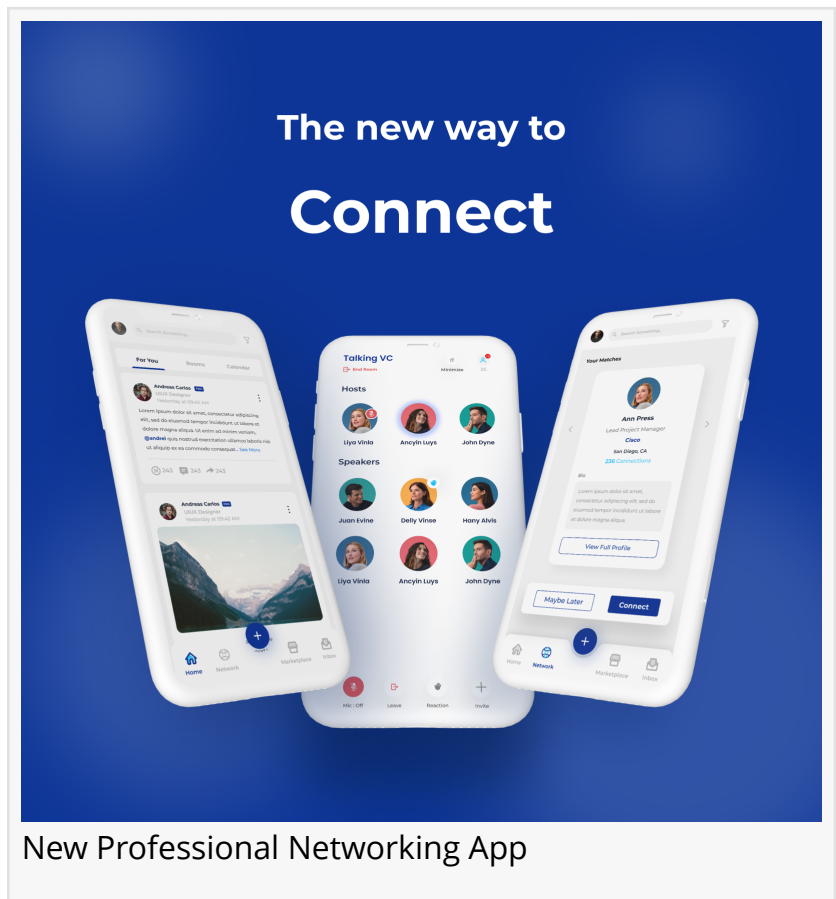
The new way to

Connect

Search Something

For You | Rooms | Calendar

Andreas Carlos
UI/UX Designer
Yesterday at 09:42 AM

Lorem ipsum dolor sit amet, consectetur adipiscing elit, sed do eiusmod tempor incididunt ut labore et dolore magna aliqua. Ut enim ad minim veniam, @andrei quis nostrud exercitation ullamco laboris nis ut aliquip ex ea commodo consequat... See More

243 243 243

Andreas Carlos
UI/UX Designer
Yesterday at 09:42 AM

Home Network Marketplace Inbox

Talking VC
End Room
Minimize

Hosts
Liya Vinla
Ancyin Luys
John Dyne

Speakers
Juan Evine
Delly Vinse
Hany Alvis
Liya Vinla
Ancyin Luys
John Dyne

Mic : Off
Leave
Reaction
Invite

Search Something

Your Matches

Ann Press
Lead Project Manager
Cisco
San Diego, CA
236 Connections

Bio
Lorem ipsum dolor sit amet, consectetur adipiscing elit, sed do eiusmod tempor incididunt ut labore et dolore magna aliqua.

View Full Profile

Maybe Later
Connect

Home Network Marketplace Inbox

New Professional Networking App